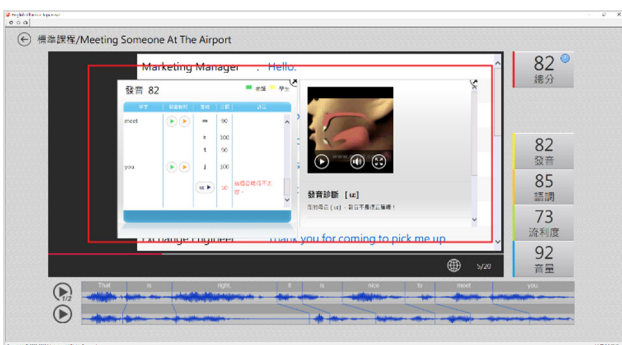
標準課程/Meeting Someone At The Airport

Marketing Manager : Hello.

發音 82

老師 學生

meet
m 90
i 100
t 90

you
j 100
u 30

發音診斷 [u]

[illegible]

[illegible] Engineer: Thank you for coming to pick me up.

82
總分

82
發音

85
語調

73
流利度

92
音量

5/20

1/2

That is right. It is nice to meet you.